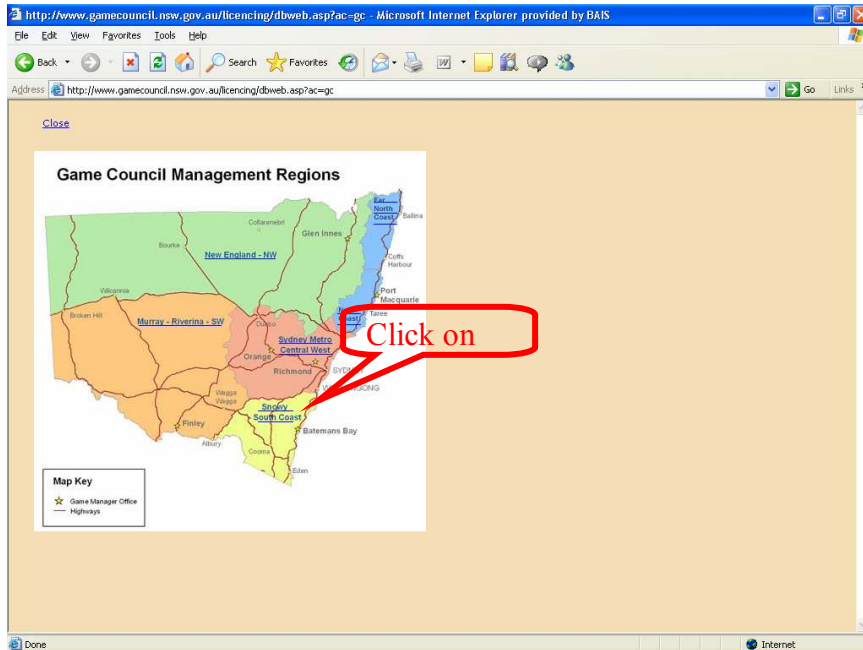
http://www.gamecouncil.nsw.gov.au/licencing/dbweb.asp?ac=gc - Microsoft Internet Explorer provided by BAIS

File Edit View Favorites Tools Help

Back Search Favorites

Address http://www.gamecouncil.nsw.gov.au/licencing/dbweb.asp?ac=gc Go Links

Close

Game Council Management Regions

Far North Coast

Ballina

Collarenebri

Glen Innes

Bourke

New England - NW

Coffs Harbour

Wilcannia

Port Macquarie

Broken Hill

Murray - Riverina - SW

Dubbo

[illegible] Coast

Taree

Sydney Metro Central West

Orange

Richmond

SYDNEY

WOLLONGONG

Wagga Wagga

Finley

Snowy South Coast

Batemans Bay

Albury

Cooma

Eden

Map Key

Game Manager Office

Highways

Click on

Done

Internet